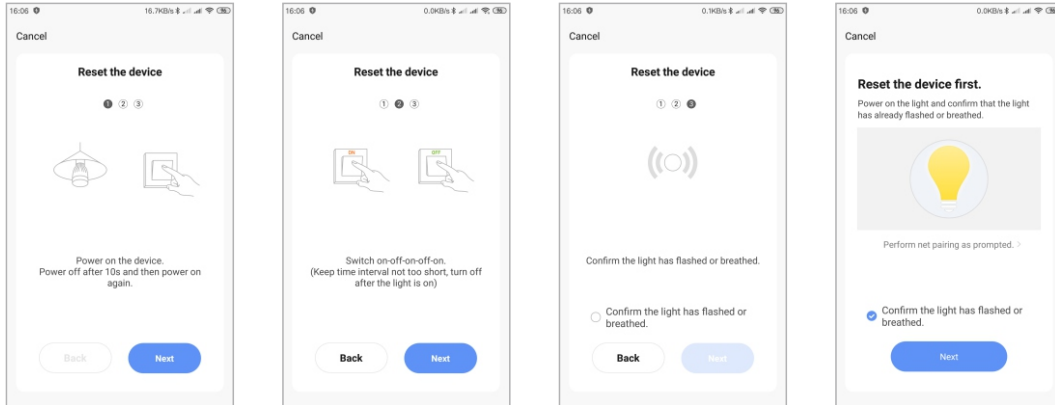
16:06 16.7KB/s

Cancel

Reset the device

1 2 3

Power on the device.
Power off after 10s and then power on again.

Back

Next

16:06 0.0KB/s

Cancel

Reset the device

1 2 3

Switch on-off-on-off-on.
(Keep time interval not too short, turn off after the light is on)

Back

Next

16:06 0.1KB/s

Cancel

Reset the device

1 2 3

Confirm the light has flashed or breathed.

Confirm the light has flashed or breathed.

Back

Next

16:06 0.0KB/s

Cancel

Reset the device first.

Power on the light and confirm that the light has already flashed or breathed.

Perform net pairing as prompted. >

Confirm the light has flashed or breathed.

Next